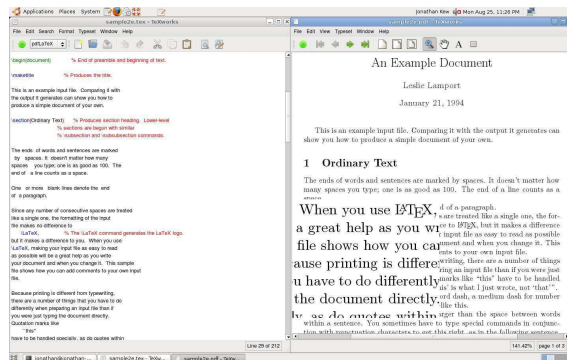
Applications Places System

jonathan Kew Mon Aug 25, 11:26 PM

sample2e.tex - TeXworks

File Edit Search Format Typeset Window Help

pdfLaTeX

\begin{document}        % End of preamble and beginning of text.

\maketitle          % Produces the title.

This is an example input file. Comparing it with the output it generates can show you how to produce a simple document of your own.

\section{Ordinary Text}     % Produces section heading. Lower-level
            % sections are begun with similar
            % \subsection and \subsubsection commands.

The ends of words and sentences are marked by spaces. It doesn't matter how many spaces you type; one is as good as 100. The end of a line counts as a space.

One or more blank lines denote the end of a paragraph.

Since any number of consecutive spaces are treated like a single one, the formatting of the input file makes no difference to
    \LaTeX,     % The \LaTeX command generates the LaTeX logo.
but it makes a difference to you. When you use \LaTeX, making your input file as easy to read as possible will be a great help as you write your document and when you change it. This sample file shows how you can add comments to your own input file.

Because printing is different from typewriting, there are a number of things that you have to do differently when preparing an input file than if you were just typing the document directly. Quotation marks like
    ``this''
have to be handled specially, as do quotes within

Line 29 of 212

sample2e.pdf - TeXworks

File Edit View Typeset Window Help

An Example Document

Leslie Lamport

January 21, 1994

This is an example input file. Comparing it with the output it generates can show you how to produce a simple document of your own.

1 Ordinary Text

The ends of words and sentences are marked by spaces. It doesn't matter how many spaces you type; one is as good as 100. The end of a line counts as a

When you use LATEX, a great help as you w file shows how you can ause printing is differe u have to do differently the document directly. ly, as do quotes within

d of a paragraph.
s are treated like a single one, the for-ce to LATEX, but it makes a difference r input file as easy to read as possible ument and when you change it. This ents to your own input file.
writing, there are a number of things ring an input file than if you were just marks like "this" have to be handled de" is what I just wrote, not 'that'". ord dash, a medium dash for number like this.
ater than the space between words within a sentence. You sometimes have to type special commands in conjunc-

141.42% page 1 of 3

jonathan@jonathan-... sample2e.tex - TeXw... sample2e.pdf - TeXw...